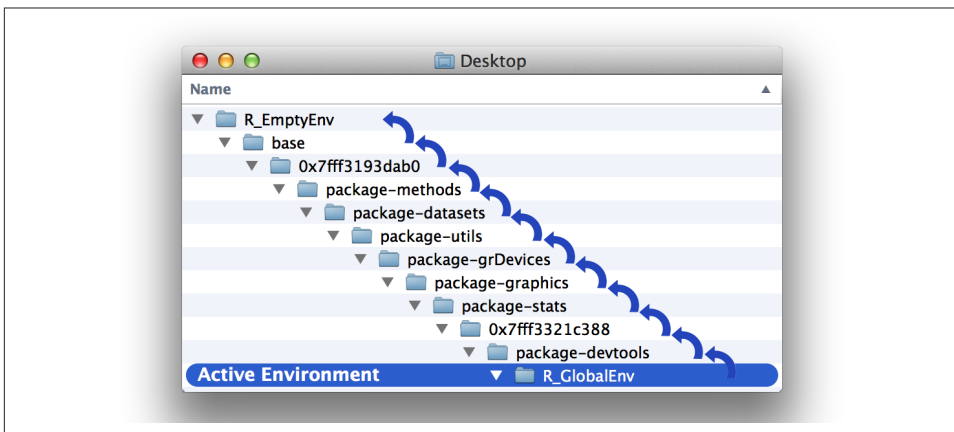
Desktop

Name

R_EmptyEnv
base
0x7fff3193dab0
package-methods
package-datasets
package-utils
package-grDevices
package-graphics
package-stats
0x7fff3321c388
package-devtools
Active Environment
R_GlobalEnv